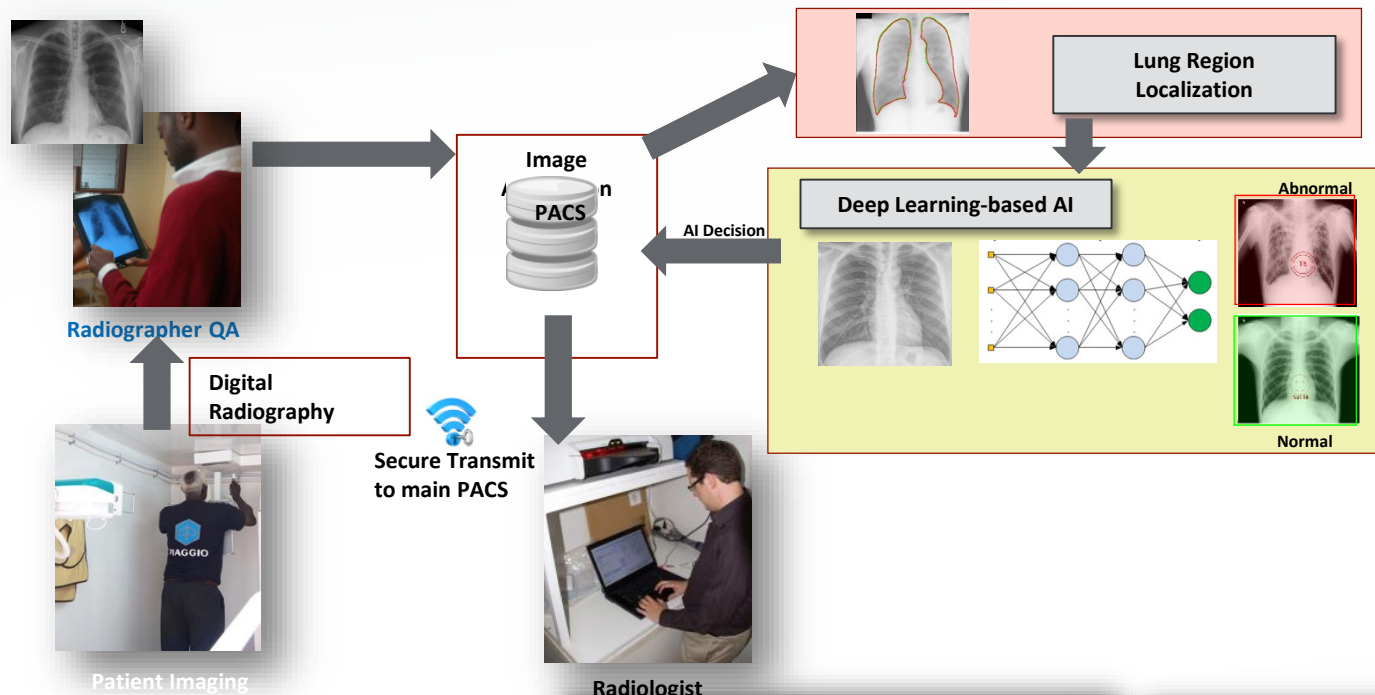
Image
A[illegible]n
PACS

Lung Region Localization

Deep Learning-based AI

Abnormal

Normal

AI Decision

Radiographer QA

Digital Radiography

Secure Transmit to main PACS

PIAGGIO

Patient Imaging

Radiologist